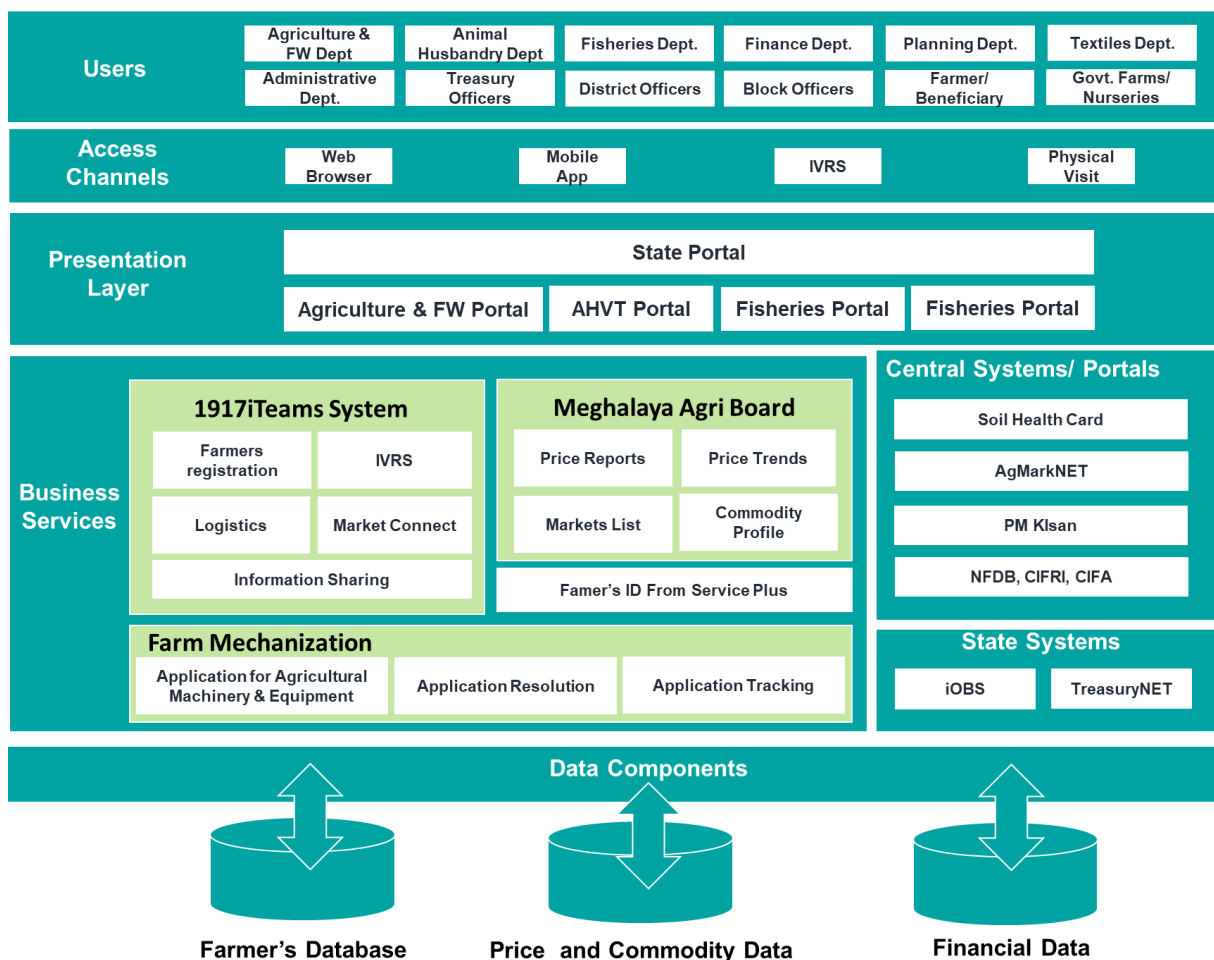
Users

Agriculture & FW Dept
Animal Husbandry Dept
Fisheries Dept.
Finance Dept.
Planning Dept.
Textiles Dept.
Administrative Dept.
Treasury Officers
District Officers
Block Officers
Farmer/ Beneficiary
Govt. Farms/ Nurseries

Access Channels

Web Browser
Mobile App
IVRS
Physical Visit

Presentation Layer

State Portal
Agriculture & FW Portal
AHVT Portal
Fisheries Portal
Fisheries Portal

Business Services

1917iTeams System
Farmers registration
IVRS
Logistics
Market Connect
Information Sharing

Meghalaya Agri Board
Price Reports
Price Trends
Markets List
Commodity Profile
Famer's ID From Service Plus

Farm Mechanization
Application for Agricultural Machinery & Equipment
Application Resolution
Application Tracking

Central Systems/ Portals
Soil Health Card
AgMarkNET
PM KIsan
NFDB, CIFRI, CIFA

State Systems
iOBS
TreasuryNET

Data Components

Farmer's Database
Price and Commodity Data
Financial Data